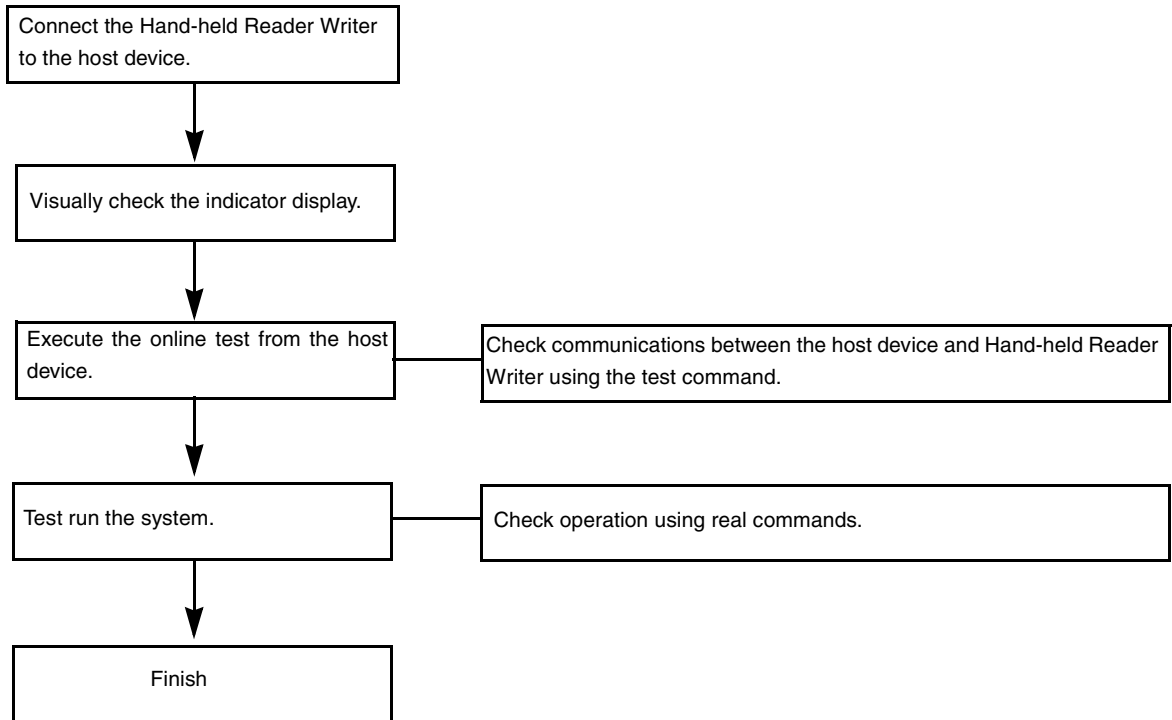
Connect the Hand-held Reader Writer to the host device.

Visually check the indicator display.

Execute the online test from the host device.

Check communications between the host device and Hand-held Reader Writer using the test command.

Test run the system.

Check operation using real commands.

Finish